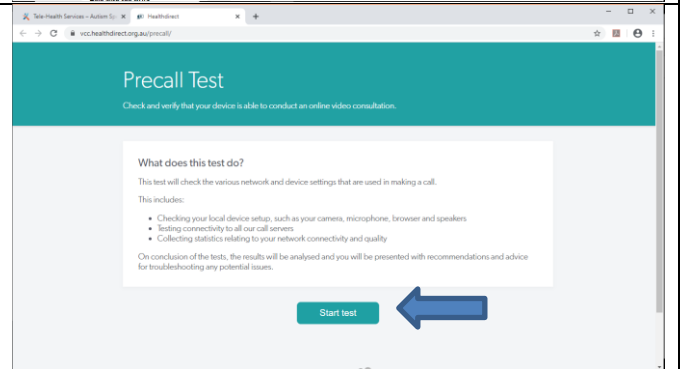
Tele Health Services – Autism Sp ×
Healthdirect ×
+
vcc.healthdirect.org.au/precall/

Precall Test

Check and verify that your device is able to conduct an online video consultation.

What does this test do?

This test will check the various network and device settings that are used in making a call.

This includes:

- Checking your local device setup, such as your camera, microphone, browser and speakers
- Testing connectivity to all our call servers
- Collecting statistics relating to your network connectivity and quality

On conclusion of the tests, the results will be analysed and you will be presented with recommendations and advice for troubleshooting any potential issues.

Start test